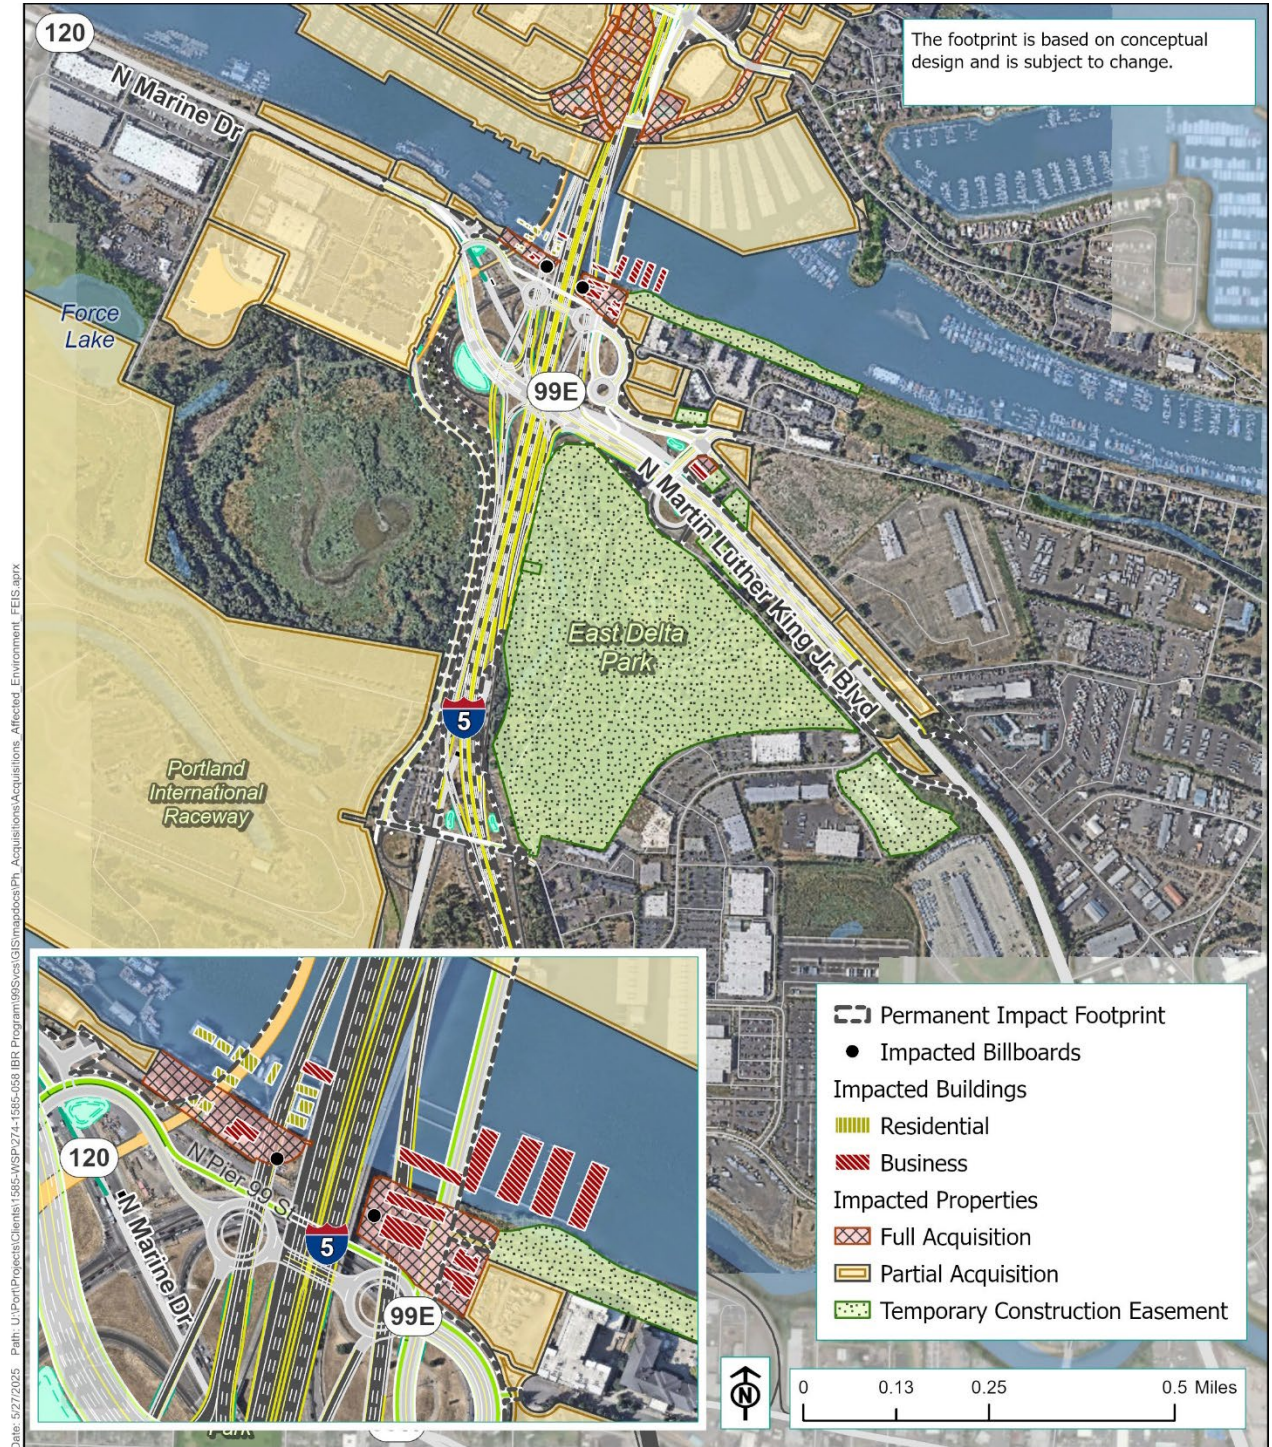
120

N Marine Dr

The footprint is based on conceptual design and is subject to change.

Force Lake

99E

N Martin Luther King Jr Blvd

East Delta Park

5

Portland International Raceway

120

N Pier 99 St

N Marine Dr

5

99E

Park

Permanent Impact Footprint
Impacted Billboards
Impacted Buildings
Residential
Business
Impacted Properties
Full Acquisition
Partial Acquisition
Temporary Construction Easement

N

0 0.13 0.25 0.5 Miles

Date: 5/27/2025 Path: U:\Port\Projects\Clients\1585-WSP\274-1585-058 IBR Program\99Svcs\GIS\mapdocs\Ph_Acquisitions\Acquisitions_Affected_Environment_FEIS.aprx